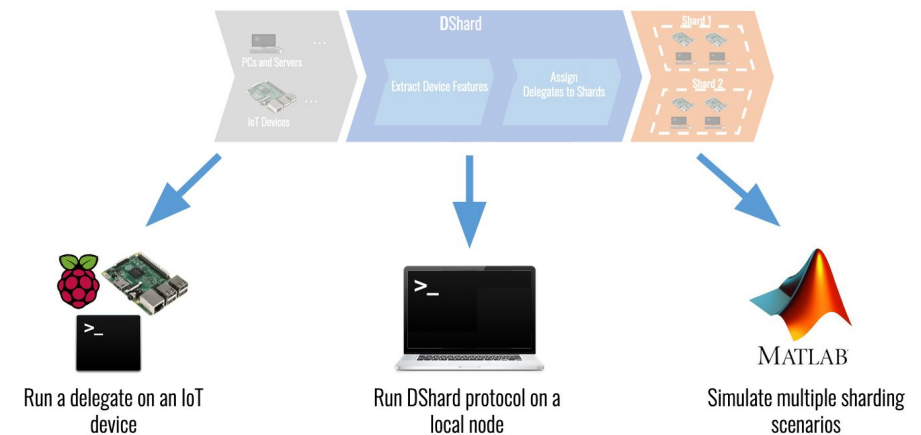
PCs and Servers

IoT Devices

DShard

Extract Device Features

Assign Delegates to Shards

Shard 1

Shard 2

>_

>_

MATLAB

Run a delegate on an IoT device

Run DShard protocol on a local node

Simulate multiple sharding scenarios